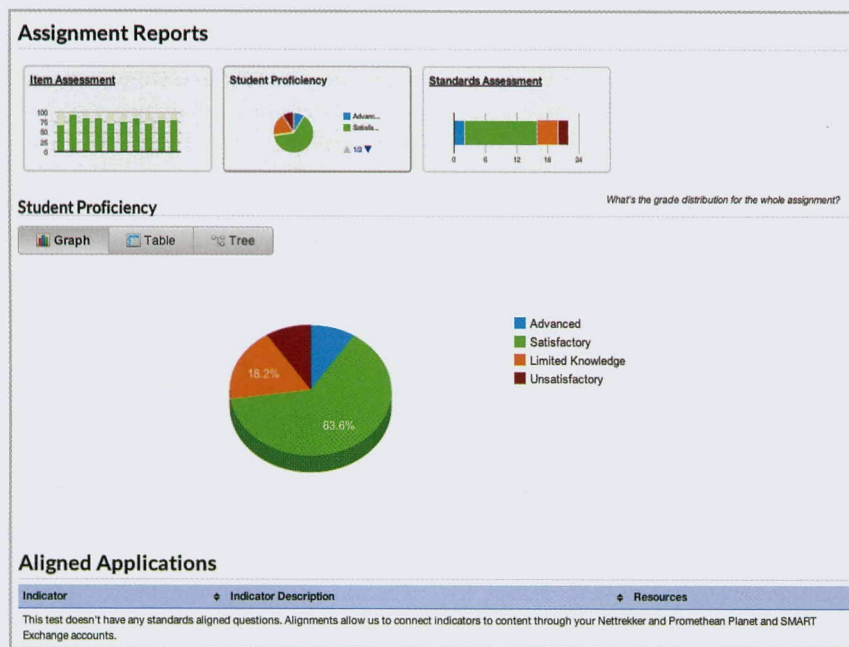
Assignment Reports

Item Assessment

100
75
50
25
0

Student Proficiency

Advanc...
Satisfa...

1/2

Standards Assessment

0 6 12 18 24

Student Proficiency

What's the grade distribution for the whole assignment?

Graph Table Tree

18.2%

63.6%

Advanced
Satisfactory
Limited Knowledge
Unsatisfactory

Aligned Applications

| Indicator | Indicator Description | Resources |
|---|---|---|

This test doesn't have any standards aligned questions. Alignments allow us to connect indicators to content through your Nettrekker and Promethean Planet and SMART Exchange accounts.